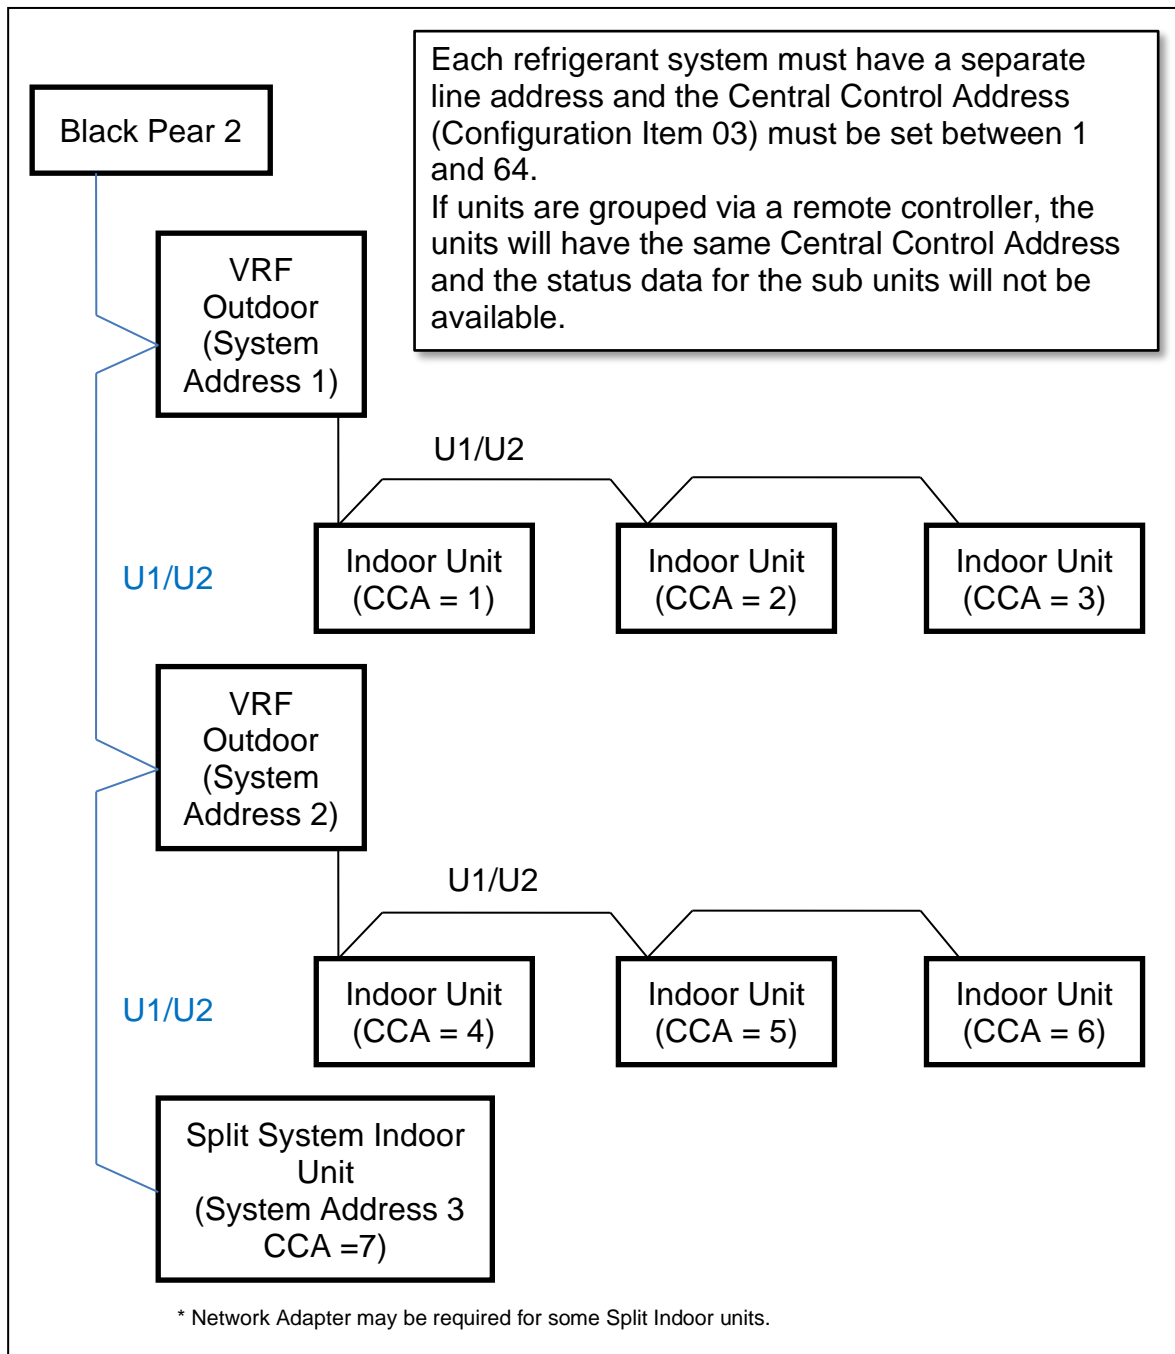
Black Pear 2

Each refrigerant system must have a separate line address and the Central Control Address (Configuration Item 03) must be set between 1 and 64.
If units are grouped via a remote controller, the units will have the same Central Control Address and the status data for the sub units will not be available.

VRF Outdoor (System Address 1)

U1/U2

U1/U2

Indoor Unit (CCA = 1)

Indoor Unit (CCA = 2)

Indoor Unit (CCA = 3)

VRF Outdoor (System Address 2)

U1/U2

U1/U2

Indoor Unit (CCA = 4)

Indoor Unit (CCA = 5)

Indoor Unit (CCA = 6)

Split System Indoor Unit (System Address 3 CCA =7)

* Network Adapter may be required for some Split Indoor units.